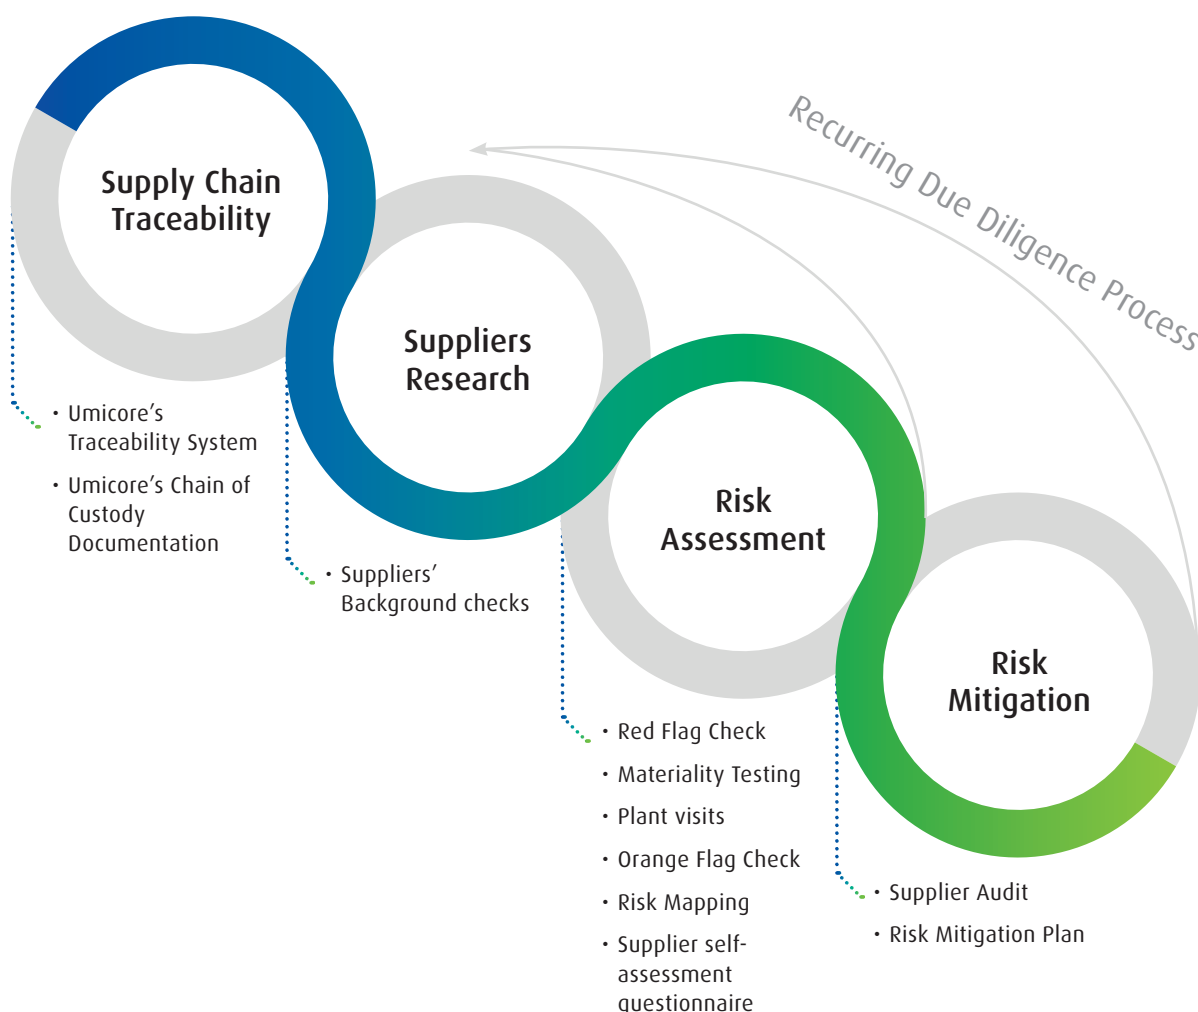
Recurring Due Diligence Process

Supply Chain Traceability

• Umicore's Traceability System
• Umicore's Chain of Custody Documentation

Suppliers Research

• Suppliers' Background checks

Risk Assessment

• Red Flag Check
• Materiality Testing
• Plant visits
• Orange Flag Check
• Risk Mapping
• Supplier self-assessment questionnaire

Risk Mitigation

• Supplier Audit
• Risk Mitigation Plan